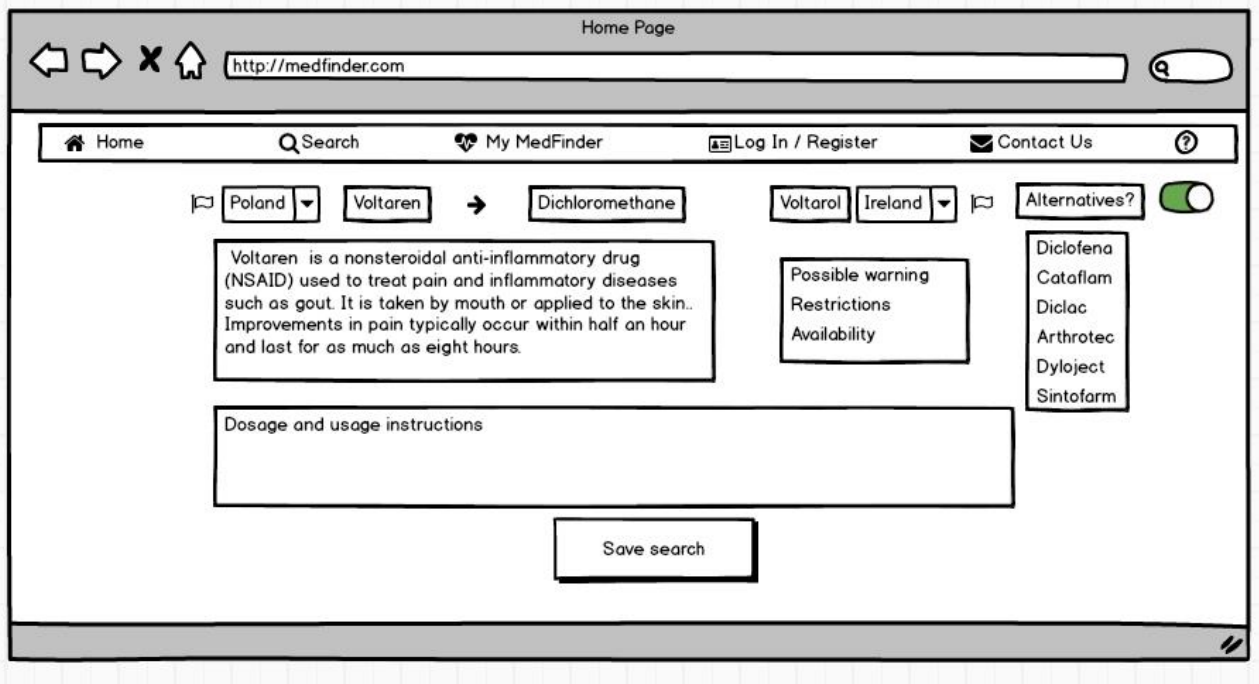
Home Page

http://medfinder.com

Home | Search | My MedFinder | Log In / Register | Contact Us

Poland | Voltaren | Dichloromethane | Voltarol | Ireland | Alternatives?

Voltaren is a nonsteroidal anti-inflammatory drug (NSAID) used to treat pain and inflammatory diseases such as gout. It is taken by mouth or applied to the skin.. Improvements in pain typically occur within half an hour and last for as much as eight hours.

Possible warning
Restrictions
Availability

Diclofena
Cataflam
Diclac
Arthrotec
Dyloject
Sintofarm

Dosage and usage instructions

Save search